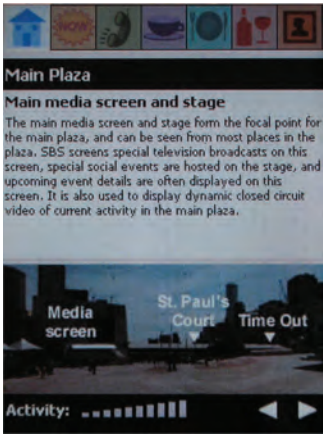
NOW

Main Plaza

Main media screen and stage

The main media screen and stage form the focal point for the main plaza, and can be seen from most places in the plaza. SBS screens special television broadcasts on this screen, special social events are hosted on the stage, and upcoming event details are often displayed on this screen. It is also used to display dynamic closed circuit video of current activity in the main plaza.

Media screen

St. Paul's Court

Time Out

Activity: